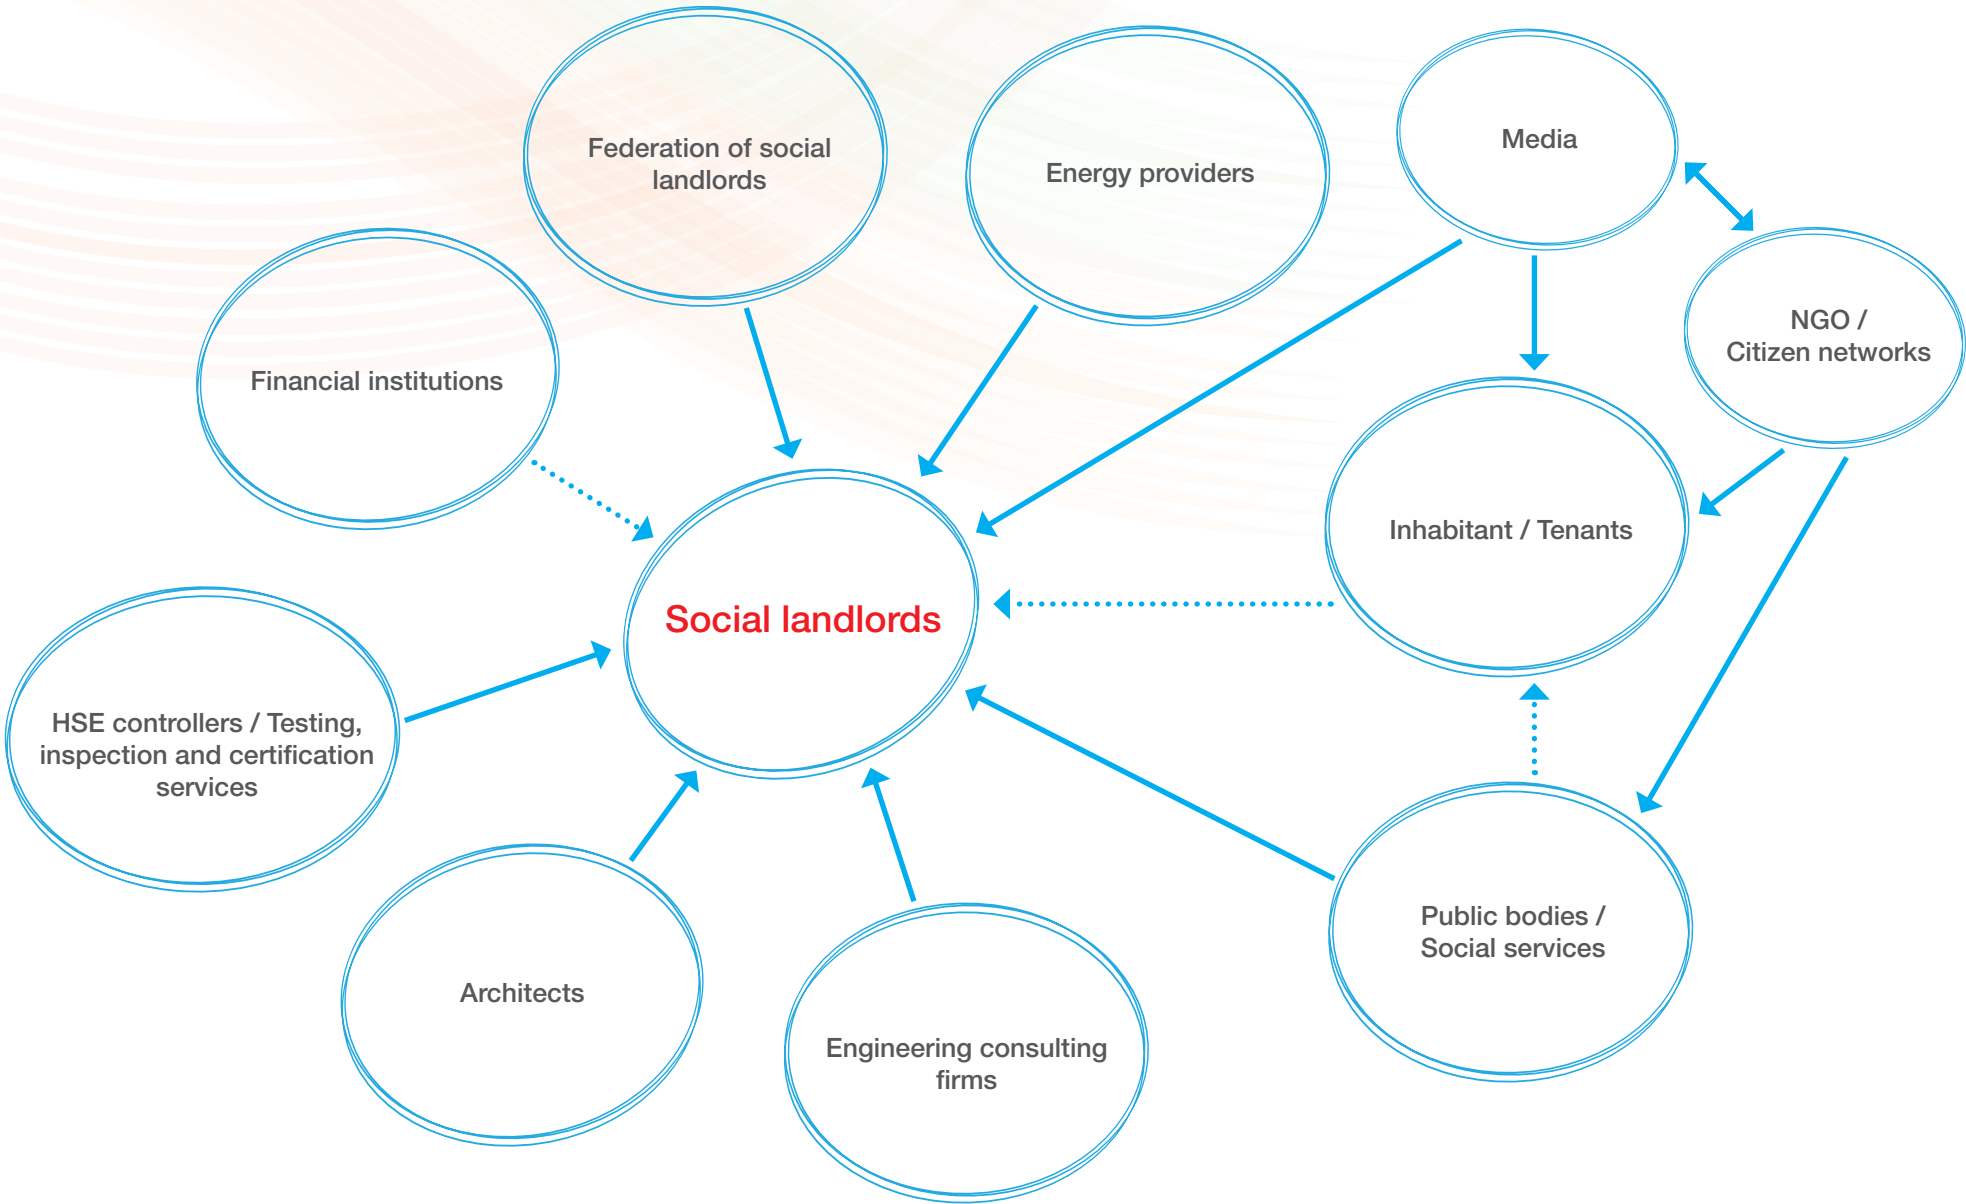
Federation of social landlords

Energy providers

Media

NGO / Citizen networks

Financial institutions

Social landlords

Inhabitant / Tenants

HSE controllers / Testing, inspection and certification services

Architects

Engineering consulting firms

Public bodies / Social services